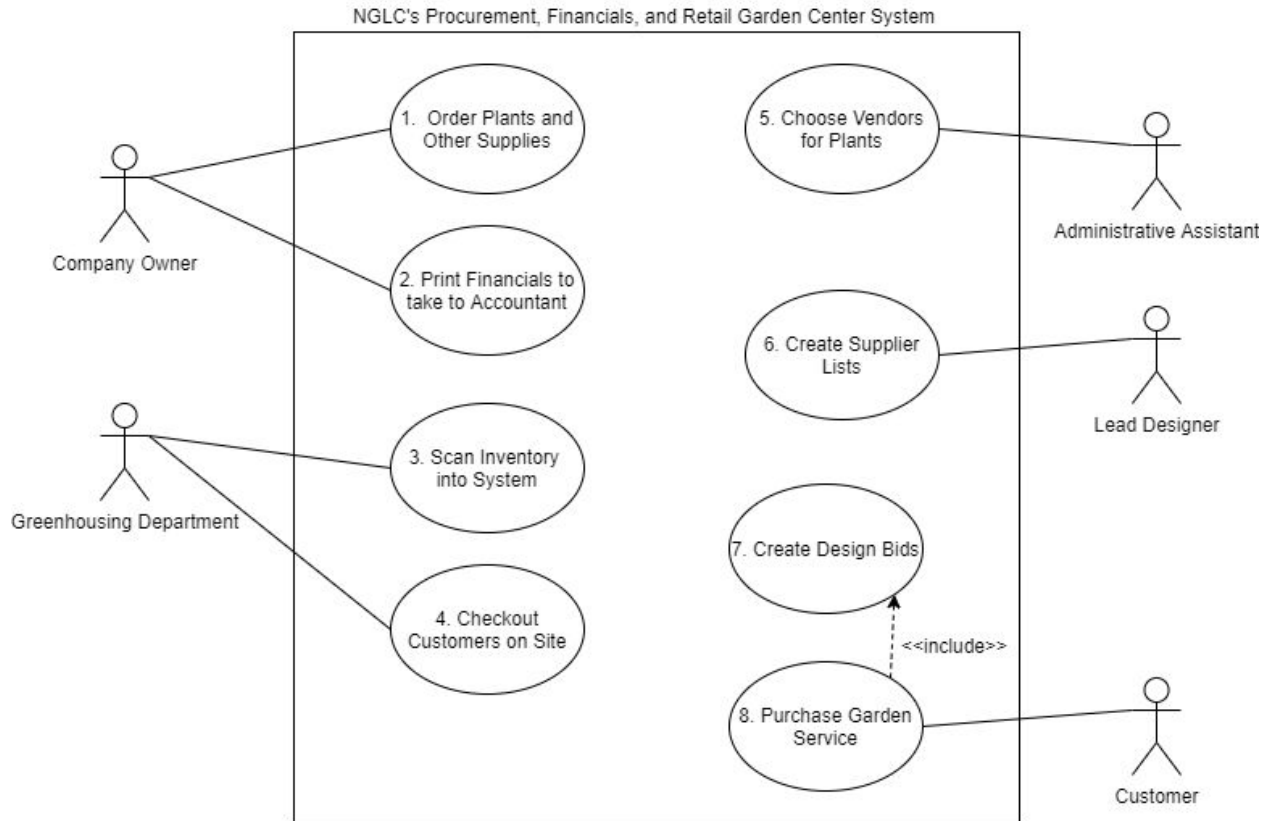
NGLC's Procurement, Financials, and Retail Garden Center System

Company Owner

1. Order Plants and Other Supplies

2. Print Financials to take to Accountant

Greenhousing Department

3. Scan Inventory into System

4. Checkout Customers on Site

5. Choose Vendors for Plants

Administrative Assistant

6. Create Supplier Lists

Lead Designer

7. Create Design Bids

<<include>>

8. Purchase Garden Service

Customer